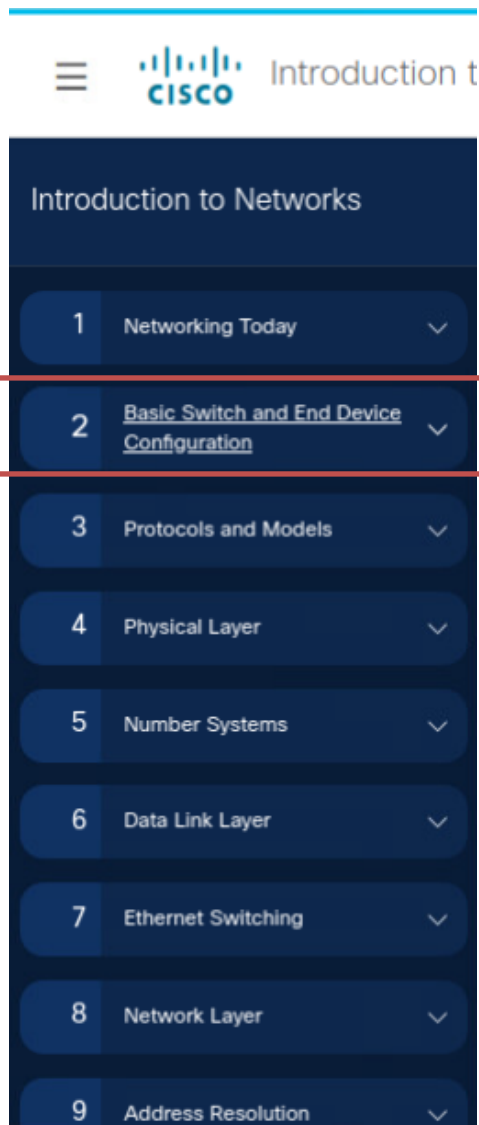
CISCO Introduction t

Introduction to Networks

1 Networking Today

2 Basic Switch and End Device Configuration

3 Protocols and Models

4 Physical Layer

5 Number Systems

6 Data Link Layer

7 Ethernet Switching

8 Network Layer

9 Address Resolution